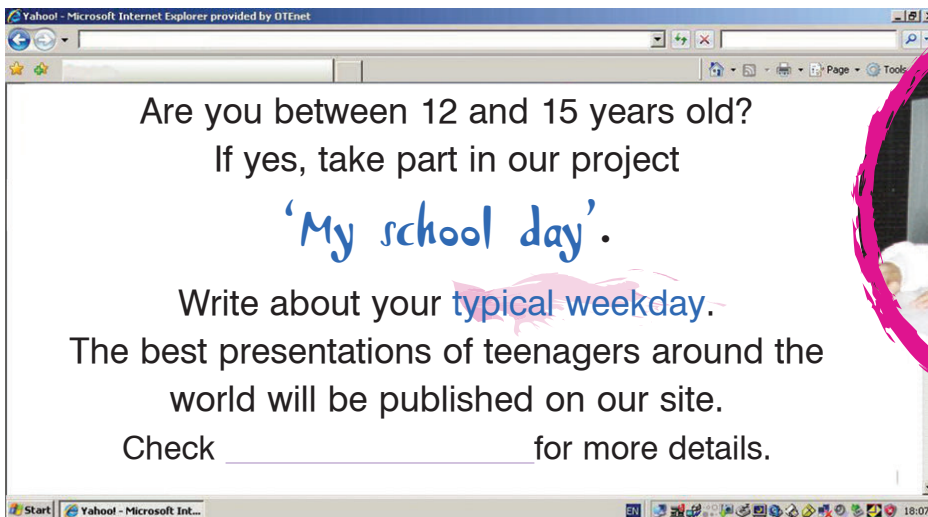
Yahoo! - Microsoft Internet Explorer provided by OTEnet

Page Tools

Are you between 12 and 15 years old?
If yes, take part in our project

'My school day'.

Write about your typical weekday.
The best presentations of teenagers around the world will be published on our site.
Check ________________ for more details.

Start Yahoo! - Microsoft Int... EN 18:07